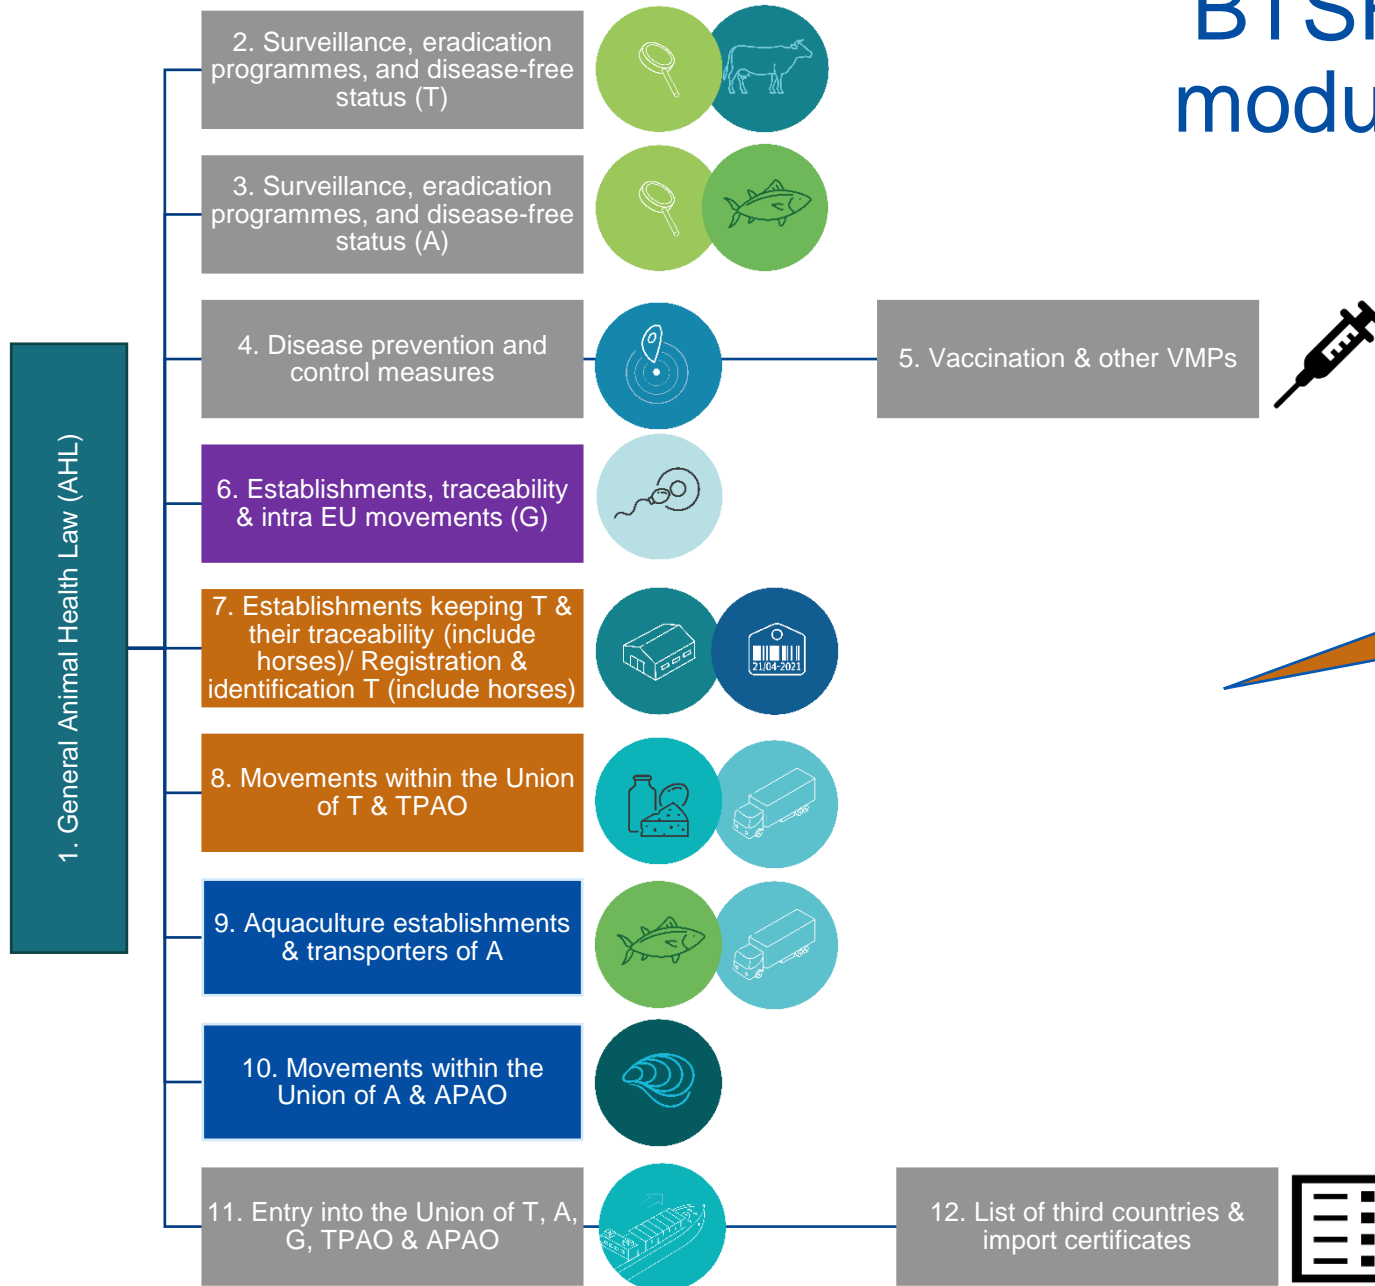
BTSF
modu

1. General Animal Health Law (AHL)

2. Surveillance, eradication programmes, and disease-free status (T)

3. Surveillance, eradication programmes, and disease-free status (A)

4. Disease prevention and control measures

5. Vaccination & other VMPs

6. Establishments, traceability & intra EU movements (G)

7. Establishments keeping T & their traceability (include horses)/ Registration & identification T (include horses)

21/04-2021

8. Movements within the Union of T & TPAO

9. Aquaculture establishments & transporters of A

10. Movements within the Union of A & APAO

11. Entry into the Union of T, A, G, TPAO & APAO

12. List of third countries & import certificates